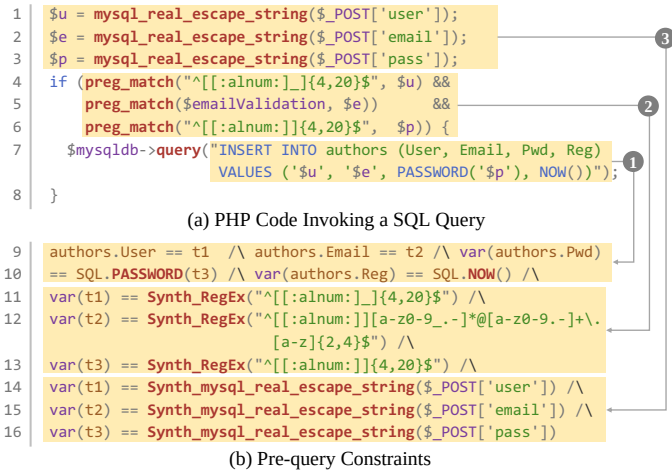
1 $u = mysql_real_escape_string($_POST['user']);
2 $e = mysql_real_escape_string($_POST['email']);
3 $p = mysql_real_escape_string($_POST['pass']);
4 if (preg_match("^[[:alnum:]_]{4,20}$", $u) &&
5 preg_match($emailValidation, $e)) &&
6 preg_match("^[[:alnum:]]{4,20}$", $p)) {
7 $mysqldb->query("INSERT INTO authors (User, Email, Pwd, Reg) VALUES ('$u', '$e', PASSWORD('$p'), NOW())");
8 }

3
2
1

(a) PHP Code Invoking a SQL Query

9 authors.User == t1 /\ authors.Email == t2 /\ var(authors.Pwd)
10 == SQL.PASSWORD(t3) /\ var(authors.Reg) == SQL.NOW() /\
11 var(t1) == Synth_RegEx("^[[:alnum:]_]{4,20}$") /\
12 var(t2) == Synth_RegEx("^[[:alnum:]][a-z0-9_.-]*@[a-z0-9.-]+\.[a-z]{2,4}$") /\
13 var(t3) == Synth_RegEx("^[[:alnum:]]{4,20}$") /\
14 var(t1) == Synth_mysql_real_escape_string($_POST['user']) /\
15 var(t2) == Synth_mysql_real_escape_string($_POST['email']) /\
16 var(t3) == Synth_mysql_real_escape_string($_POST['pass'])

(b) Pre-query Constraints